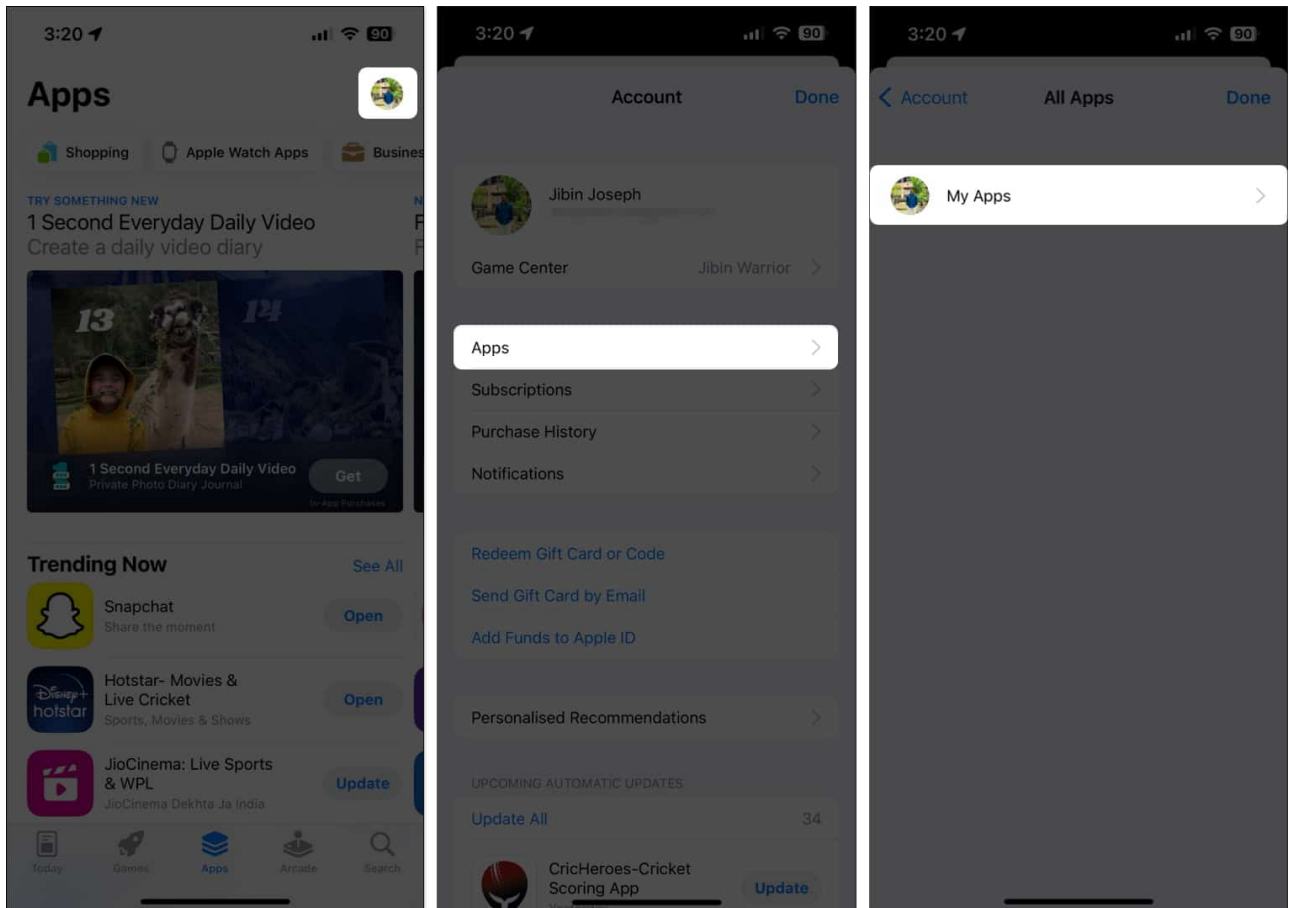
3:20 90

Apps

Shopping Apple Watch Apps Busines

TRY SOMETHING NEW
1 Second Everyday Daily Video
Create a daily video diary

13 14

1 Second Everyday Daily Video
Private Photo Diary Journal
Get
In-App Purchases

Trending Now See All

Snapchat
Share the moment
Open

Hotstar- Movies & Live Cricket
Sports, Movies & Shows
Open

JioCinema: Live Sports & WPL
JioCinema Dekhta Ja India
Update

Today Games Apps Arcade Search

3:20 90

Account Done

Jibin Joseph

Game Center Jibin Warrior

Apps

Subscriptions

Purchase History

Notifications

Redeem Gift Card or Code

Send Gift Card by Email

Add Funds to Apple ID

Personalised Recommendations

UPCOMING AUTOMATIC UPDATES

Update All 34

CricHeroes-Cricket Scoring App
Update

3:20 90

Account All Apps Done

My Apps